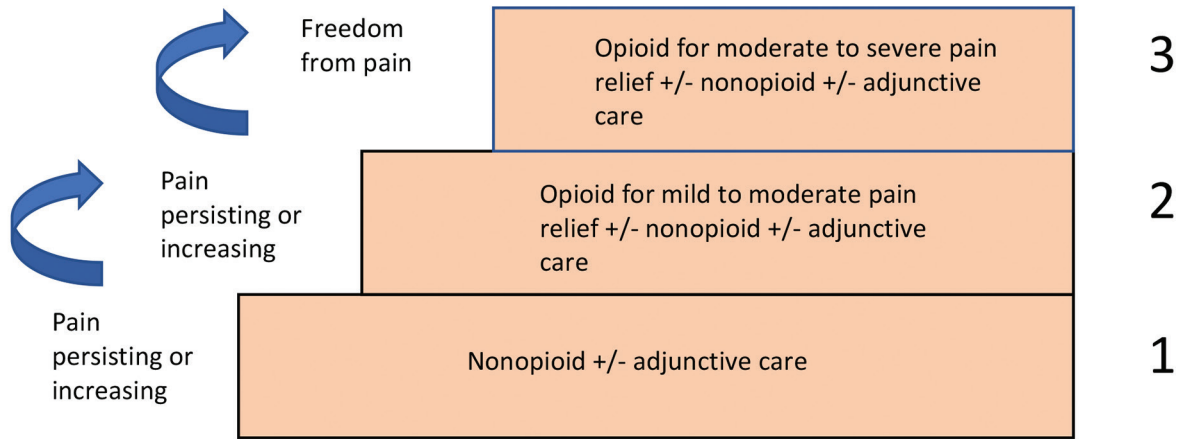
Freedom from pain

Opioid for moderate to severe pain relief +/- nonopioid +/- adjunctive care

3

Pain persisting or increasing

Opioid for mild to moderate pain relief +/- nonopioid +/- adjunctive care

2

Pain persisting or increasing

Nonopioid +/- adjunctive care

1